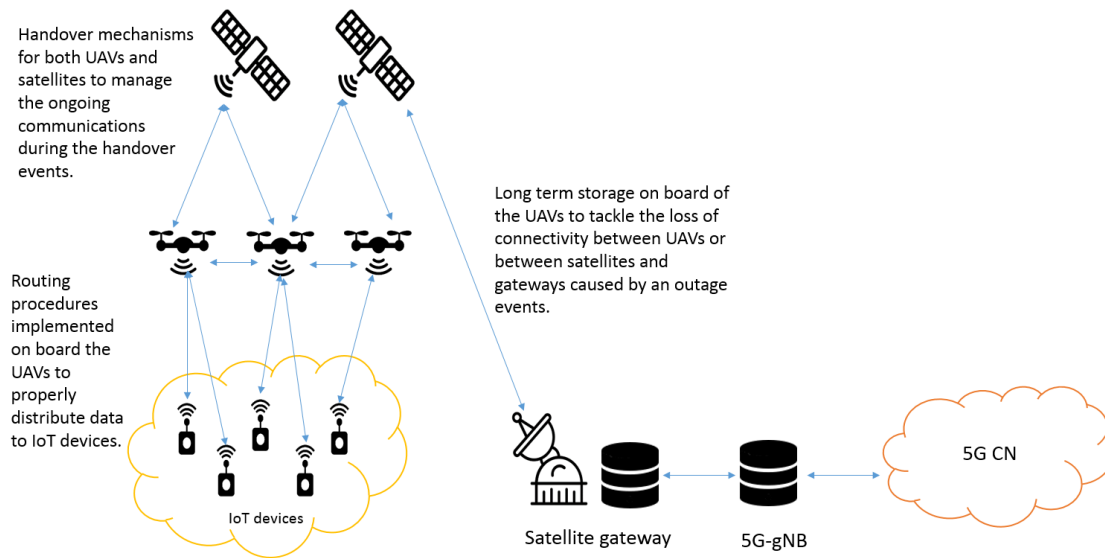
Handover mechanisms for both UAVs and satellites to manage the ongoing communications during the handover events.

Long term storage on board of the UAVs to tackle the loss of connectivity between UAVs or between satellites and gateways caused by an outage events.

Routing procedures implemented on board the UAVs to properly distribute data to IoT devices.

IoT devices

Satellite gateway

5G-gNB

5G CN